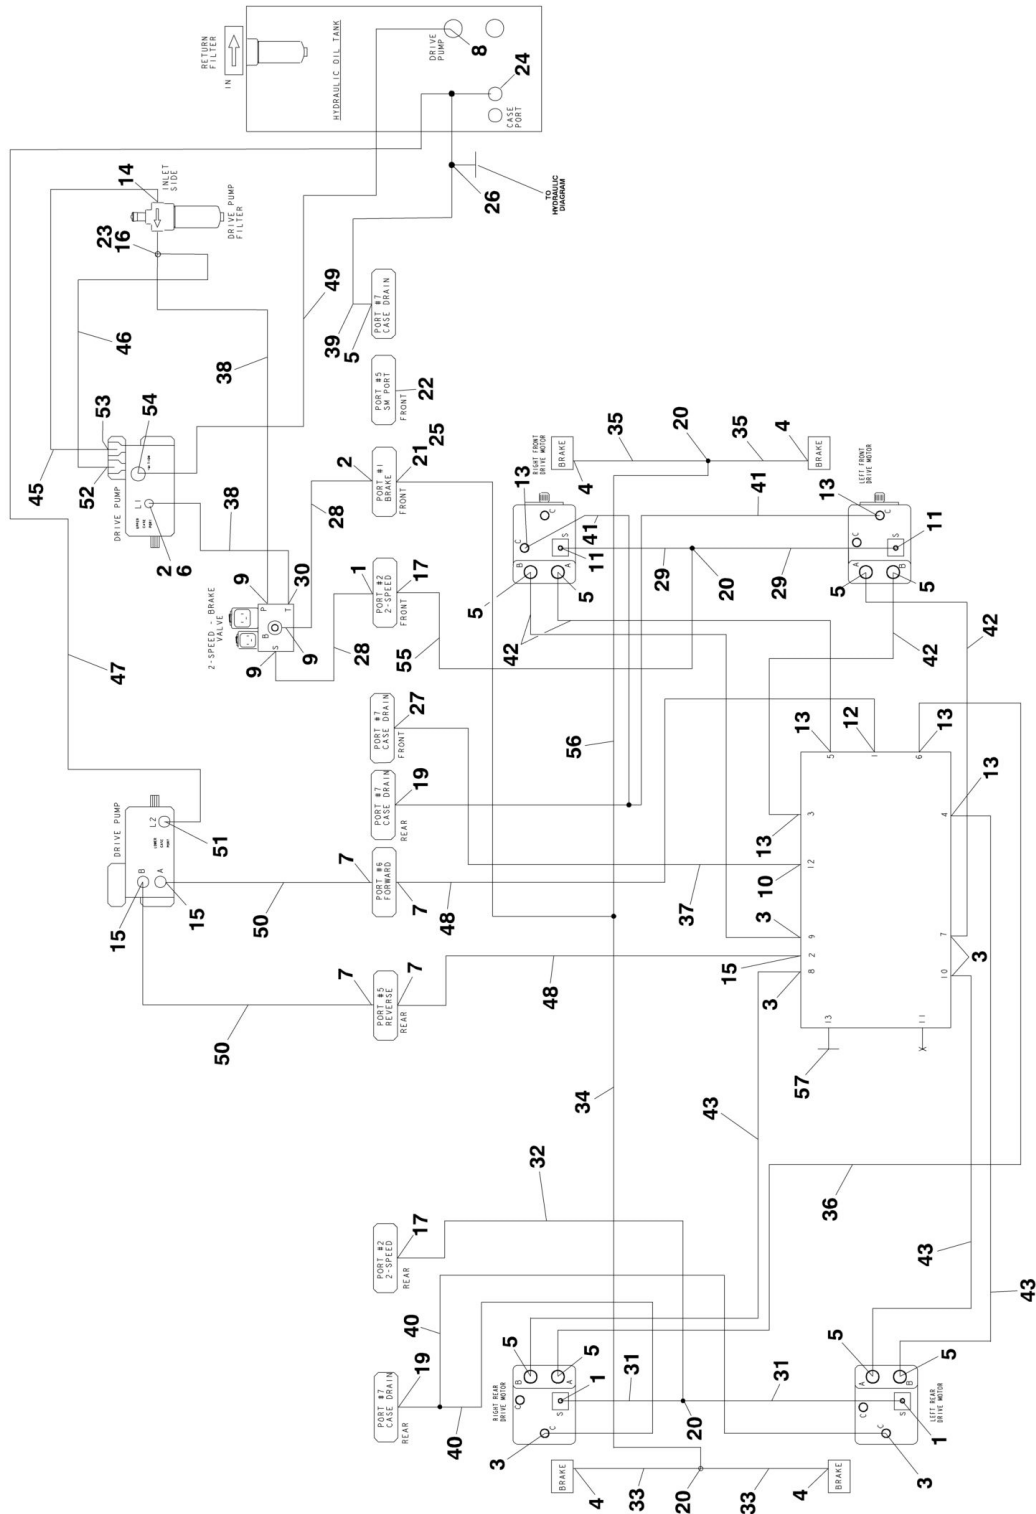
RETURN FILTER
IN
HYDRAULIC OIL TANK
DRIVE PUMP
8
24
CASE PORT
TO HYDRAULIC DIAGRAM
26
14
INLET SIDE
DRIVE PUMP FILTER
23
16
49
46
38
39
5
PORT #7 CASE DRAIN
PORT #5 SM PORT FRONT
22
45
52
53
54
DRIVE PUMP
L1
2
6
38
28
2
PORT #1 BRAKE FRONT
21
25
2-SPEED - BRAKE VALVE
9
30
P
T
B
S
9
9
28
1
PORT #2 2-SPEED FRONT
17
55
47
PORT #7 CASE DRAIN FRONT
27
PORT #7 CASE DRAIN REAR
19
DRIVE PUMP
L2
51
B
A
15
15
50
7
PORT #6 FORWARD
7
48
7
7
PORT #5 REVERSE REAR
50
48
BRAKE
RIGHT FRONT DRIVE MOTOR
4
35
20
35
4
BRAKE
LEFT FRONT DRIVE MOTOR
13
C
S
11
41
41
13
C
S
11
B
A
5
5
29
20
29
A
B
5
5
42
42
42
56
13
12
13
5
1
6
3
13
4
13
12
10
37
3
9
15
8 2
3
7
10
3
13
11
57
34
43
36
32
17
PORT #2 2-SPEED REAR
43
40
19
PORT #7 CASE DRAIN REAR
40
5
5
B
A
C
S
1
31
RIGHT REAR DRIVE MOTOR
3
C
20
31
5
5
A
B
C
S
LEFT REAR DRIVE MOTOR
1
3
43
BRAKE
4
33
20
33
4
BRAKE